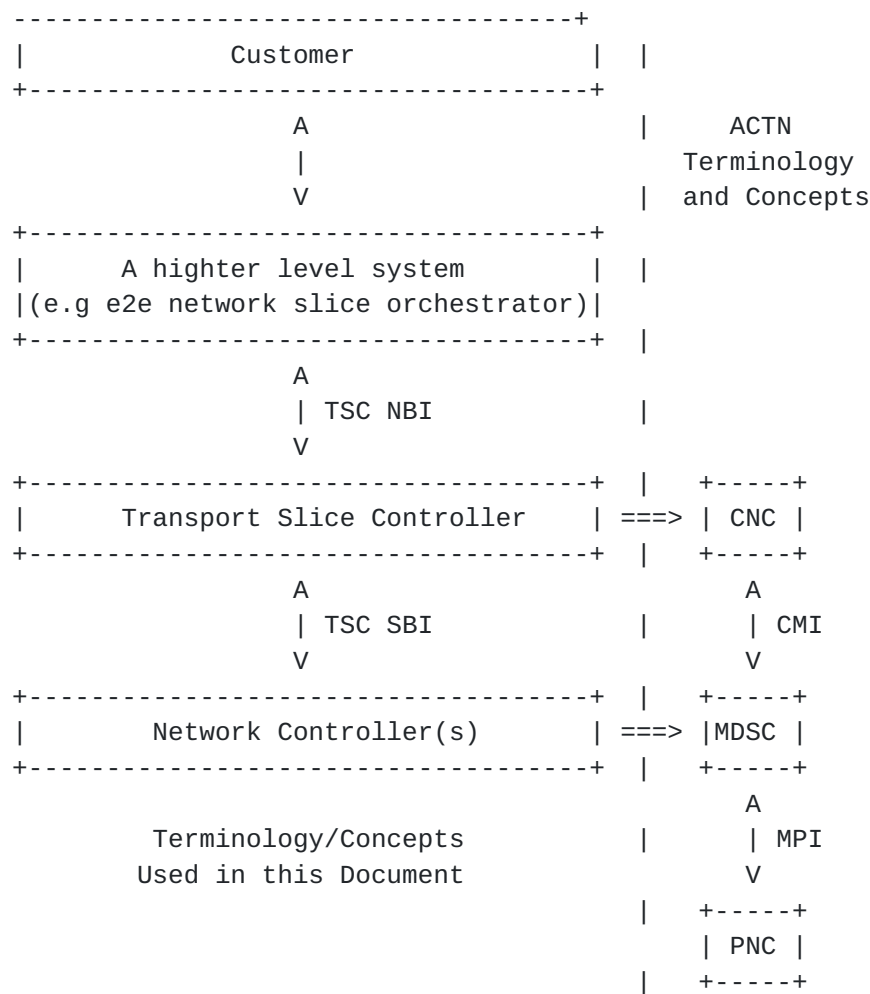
Customer

A
|
V

ACTN Terminology and Concepts

A highter level system
(e.g e2e network slice orchestrator)

A
| TSC NBI
V

Transport Slice Controller ===> CNC

A
| TSC SBI
V

A
| CMI
V

Network Controller(s) ===> MDSC

A
| MPI
V

Terminology/Concepts Used in this Document

PNC